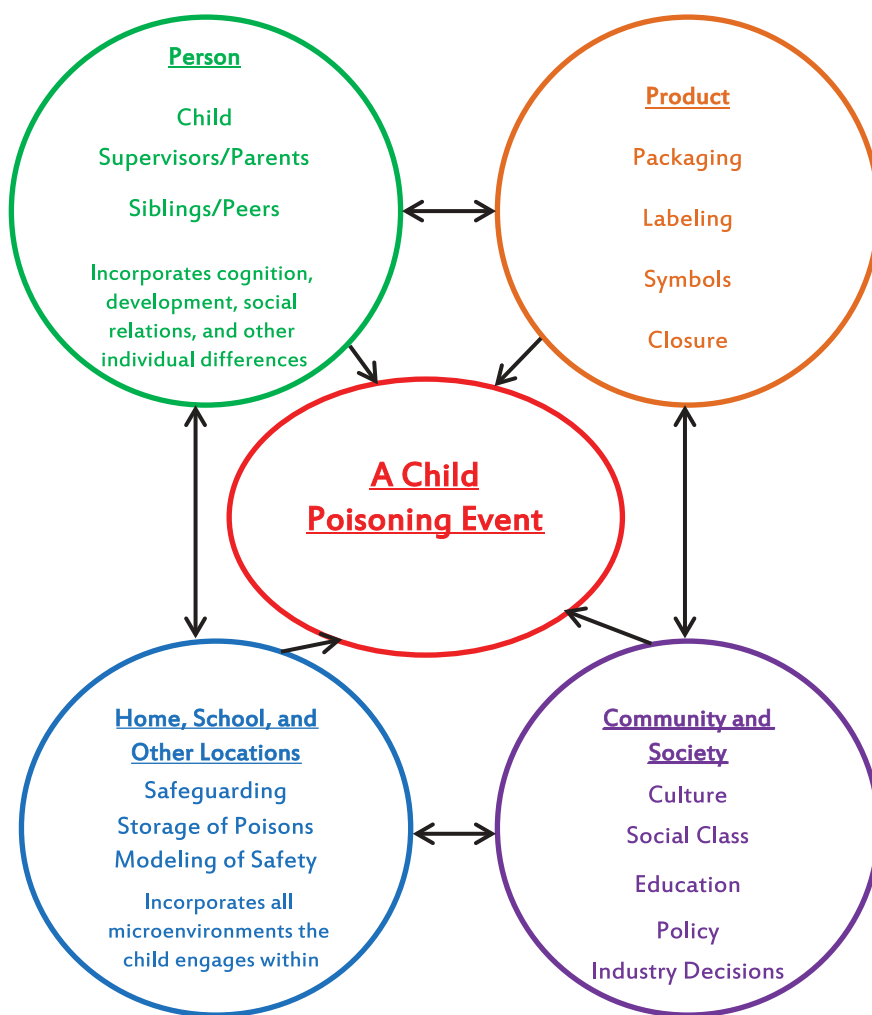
Person

Child

Supervisors/Parents

Siblings/Peers

Incorporates cognition, development, social relations, and other individual differences

Product

Packaging

Labeling

Symbols

Closure

A Child Poisoning Event

Home, School, and Other Locations

Safeguarding

Storage of Poisons

Modeling of Safety

Incorporates all microenvironments the child engages within

Community and Society

Culture

Social Class

Education

Policy

Industry Decisions